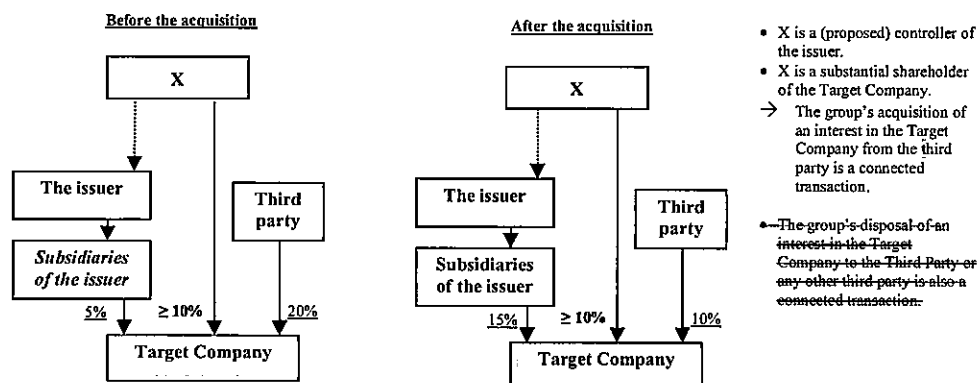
Before the acquisition

X

The issuer

Third party

Subsidiaries of the issuer

5%

≥ 10%

20%

Target Company

After the acquisition

X

The issuer

Third party

Subsidiaries of the issuer

15%

≥ 10%

10%

Target Company

• X is a (proposed) controller of the issuer.
• X is a substantial shareholder of the Target Company.
→ The group's acquisition of an interest in the Target Company from the third party is a connected transaction.

• The group's disposal of an interest in the Target Company to the Third Party or any other third party is also a connected transaction.